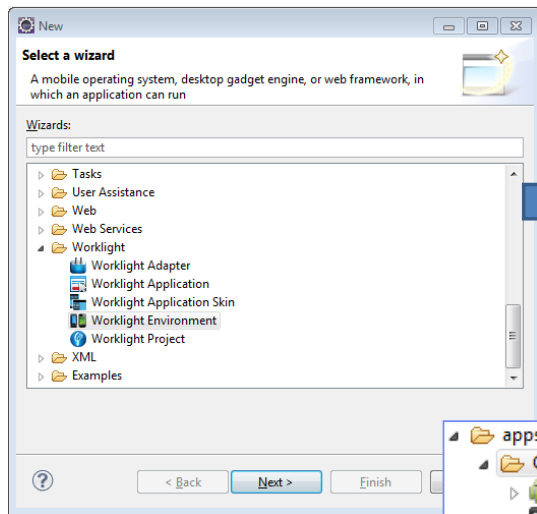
New

Select a wizard

A mobile operating system, desktop gadget engine, or web framework, in which an application can run

Wizards:

type filter text

Tasks
User Assistance
Web
Web Services
Worklight
Worklight Adapter
Worklight Application
Worklight Application Skin
Worklight Environment
Worklight Project
XML
Examples

apps

?

< Back
Next >
Finish